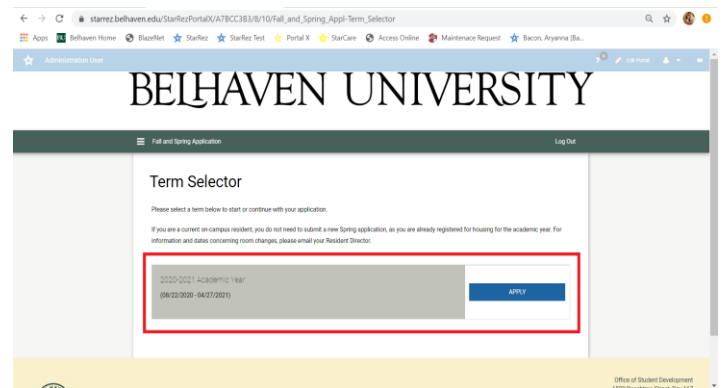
starrez.belhaven.edu/StarRezPortalX/A7BCC3B3/8/10/Fall_and_Spring_Appl-Term_Selector

Apps Belhaven Home BlazeNet StarRez StarRez Test Portal X StarCare Access Online Maintenace Request Bacon, Aryanna (Ba...

Administration User

Edit Portal

BELHAVEN UNIVERSITY

Fall and Spring Application

Log Out

Term Selector

Please select a term below to start or continue with your application.

If you are a current on-campus resident, you do not need to submit a new Spring application, as you are already registered for housing for the academic year. For information and dates concerning room changes, please email your Resident Director.

2020-2021 Academic Year

(08/22/2020 - 04/27/2021)

APPLY

Office of Student Development